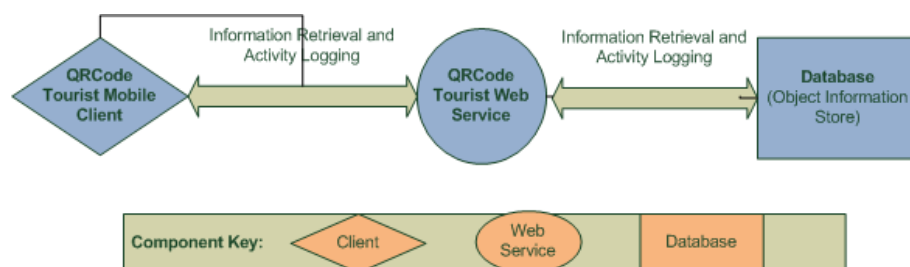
QRCode Tourist Mobile Client

Information Retrieval and Activity Logging

QRCode Tourist Web Service

Information Retrieval and Activity Logging

Database (Object Information Store)

Component Key:

Client

Web Service

Database